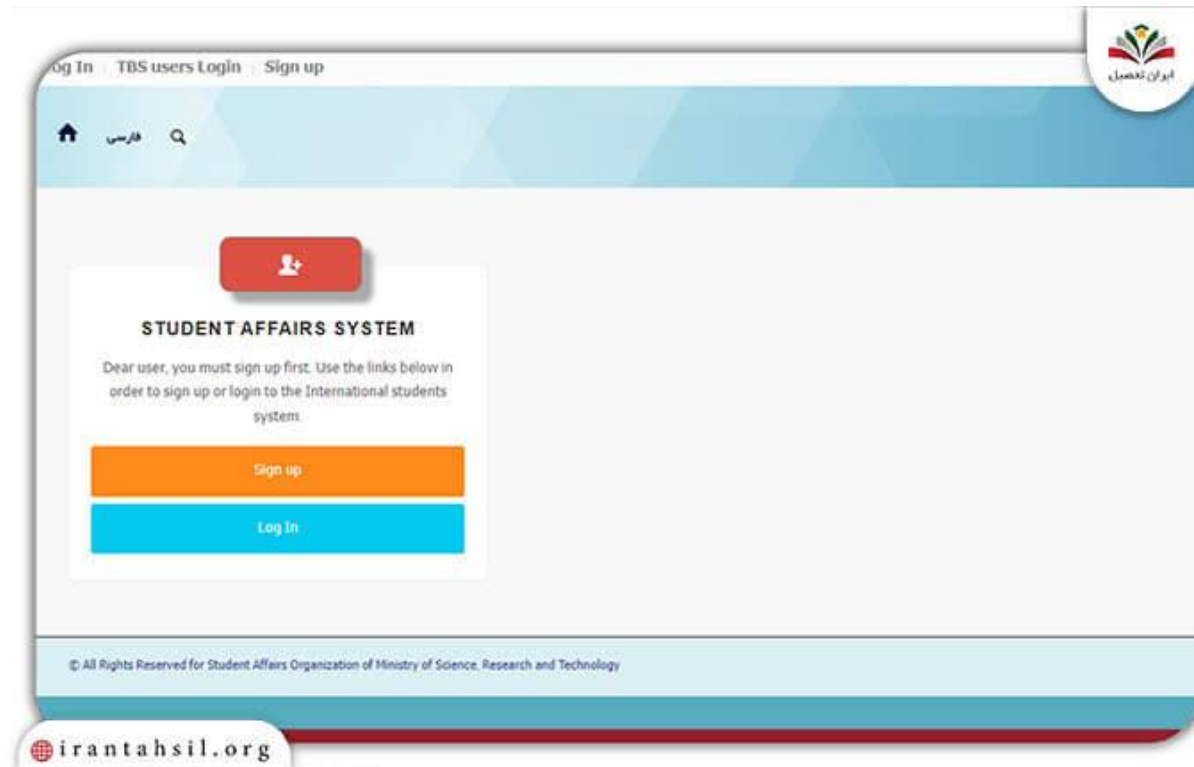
og In | TBS users Login | Sign up

ایران تحصیل

فارسی

STUDENT AFFAIRS SYSTEM

Dear user, you must sign up first. Use the links below in order to sign up or login to the International students system.

Sign up

Log In

© All Rights Reserved for Student Affairs Organization of Ministry of Science, Research and Technology

irantahsil.org